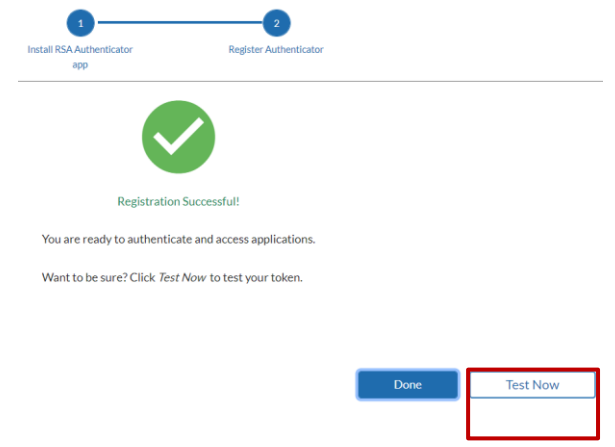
1
Install RSA Authenticator app

2
Register Authenticator

Registration Successful!

You are ready to authenticate and access applications.

Want to be sure? Click *Test Now* to test your token.

Done

Test Now